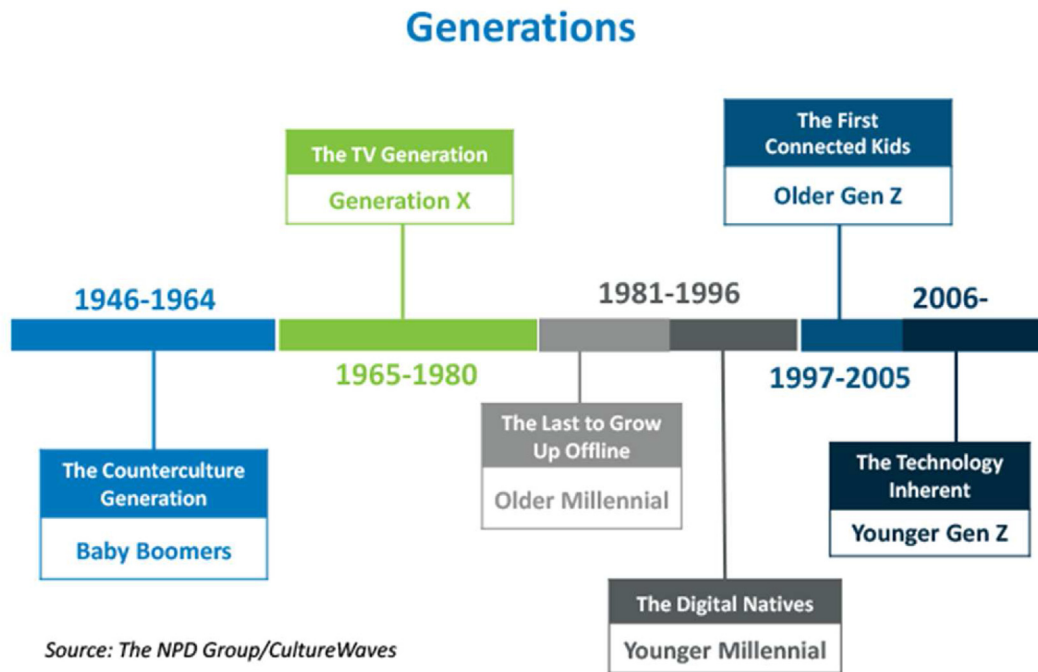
Generations

The TV Generation

Generation X

The First Connected Kids

Older Gen Z

1946-1964

1981-1996

2006-

1965-1980

1997-2005

The Last to Grow Up Offline

Older Millennial

The Counterculture Generation

Baby Boomers

The Technology Inherent

Younger Gen Z

The Digital Natives

Younger Millennial

Source: The NPD Group/CultureWaves